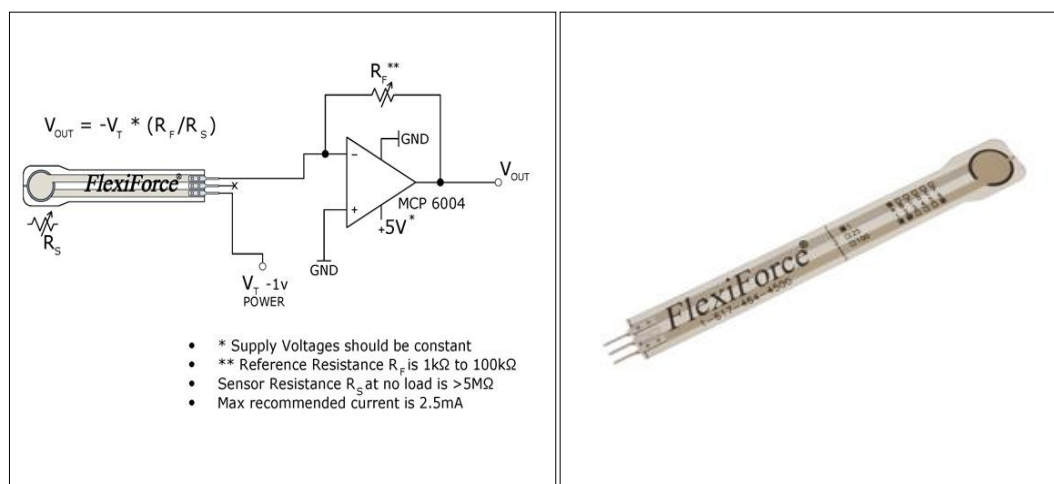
$V_{OUT} = -V_T * (R_F/R_S)$

$R_F$**

GND

$V_{OUT}$

FlexiForce®

$R_S$

MCP 6004

+5V*

GND

$V_T$ -1v
POWER

- * Supply Voltages should be constant
- ** Reference Resistance $R_F$ is 1kΩ to 100kΩ
- Sensor Resistance $R_S$ at no load is >5MΩ
- Max recommended current is 2.5mA

FlexiForce®
1-617-464-4500